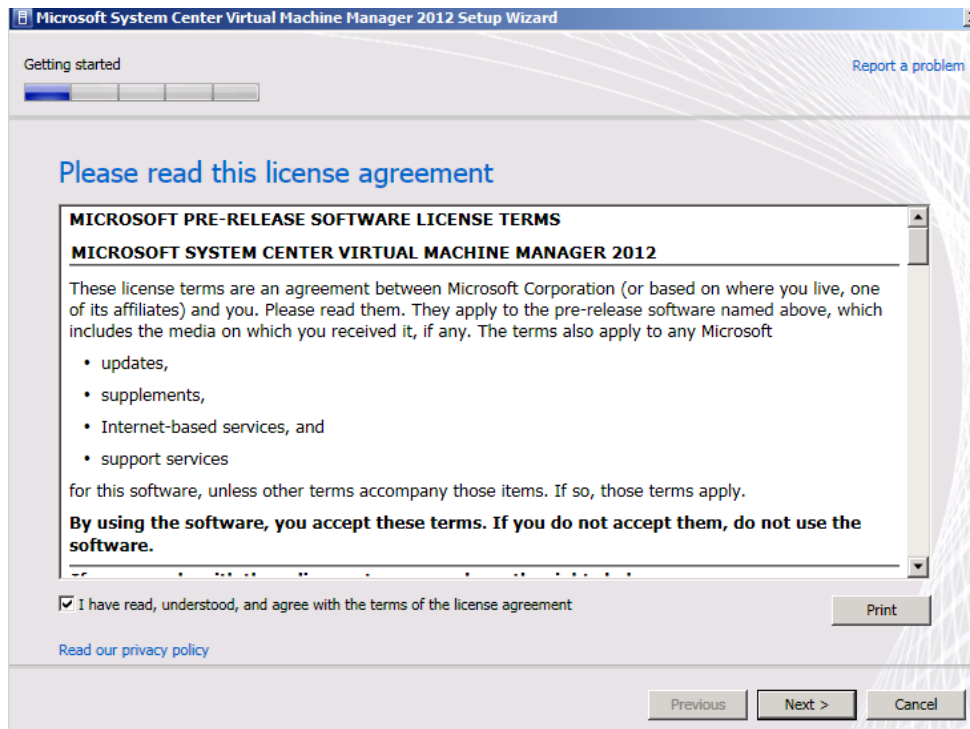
Microsoft System Center Virtual Machine Manager 2012 Setup Wizard

Getting started

Report a problem

Please read this license agreement

MICROSOFT PRE-RELEASE SOFTWARE LICENSE TERMS

MICROSOFT SYSTEM CENTER VIRTUAL MACHINE MANAGER 2012

These license terms are an agreement between Microsoft Corporation (or based on where you live, one of its affiliates) and you. Please read them. They apply to the pre-release software named above, which includes the media on which you received it, if any. The terms also apply to any Microsoft

• updates,

• supplements,

• Internet-based services, and

• support services

for this software, unless other terms accompany those items. If so, those terms apply.

By using the software, you accept these terms. If you do not accept them, do not use the software.

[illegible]

I have read, understood, and agree with the terms of the license agreement

Print

Read our privacy policy

Previous

Next >

Cancel